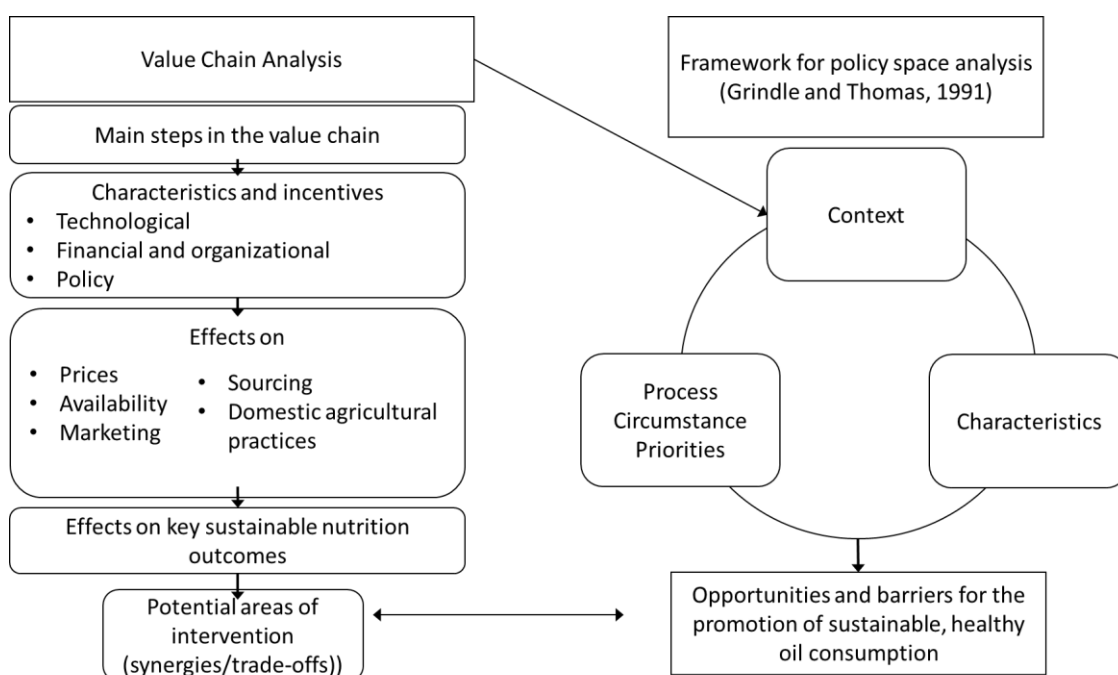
Value Chain Analysis

Main steps in the value chain

Characteristics and incentives
- Technological
- Financial and organizational
- Policy

Effects on
- Prices
- Availability
- Marketing
- Sourcing
- Domestic agricultural practices

Effects on key sustainable nutrition outcomes

Potential areas of intervention (synergies/trade-offs))

Framework for policy space analysis (Grindle and Thomas, 1991)

Context

Process Circumstance Priorities

Characteristics

Opportunities and barriers for the promotion of sustainable, healthy oil consumption